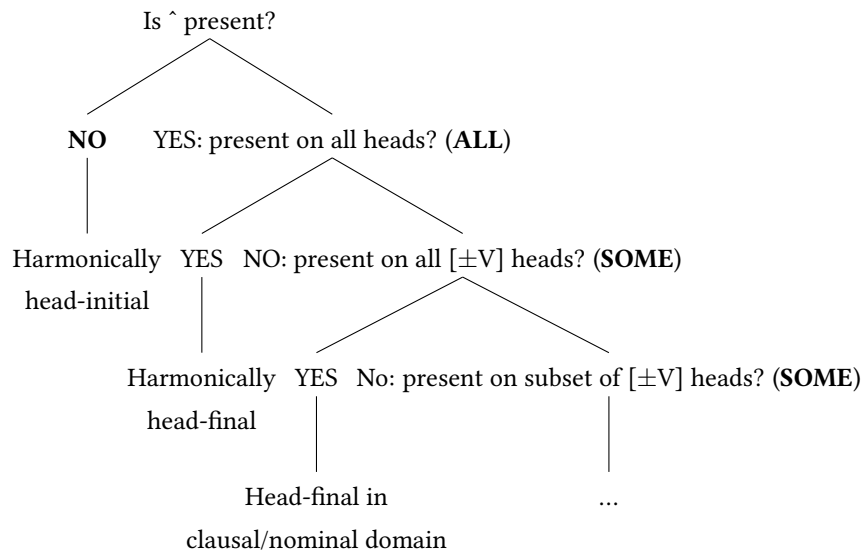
Is ˆ present?

**NO** YES: present on all heads? (**ALL**)

Harmonically head-initial

YES NO: present on all [$\pm$V] heads? (**SOME**)

Harmonically head-final

YES No: present on subset of [$\pm$V] heads? (**SOME**)

Head-final in clausal/nominal domain

...